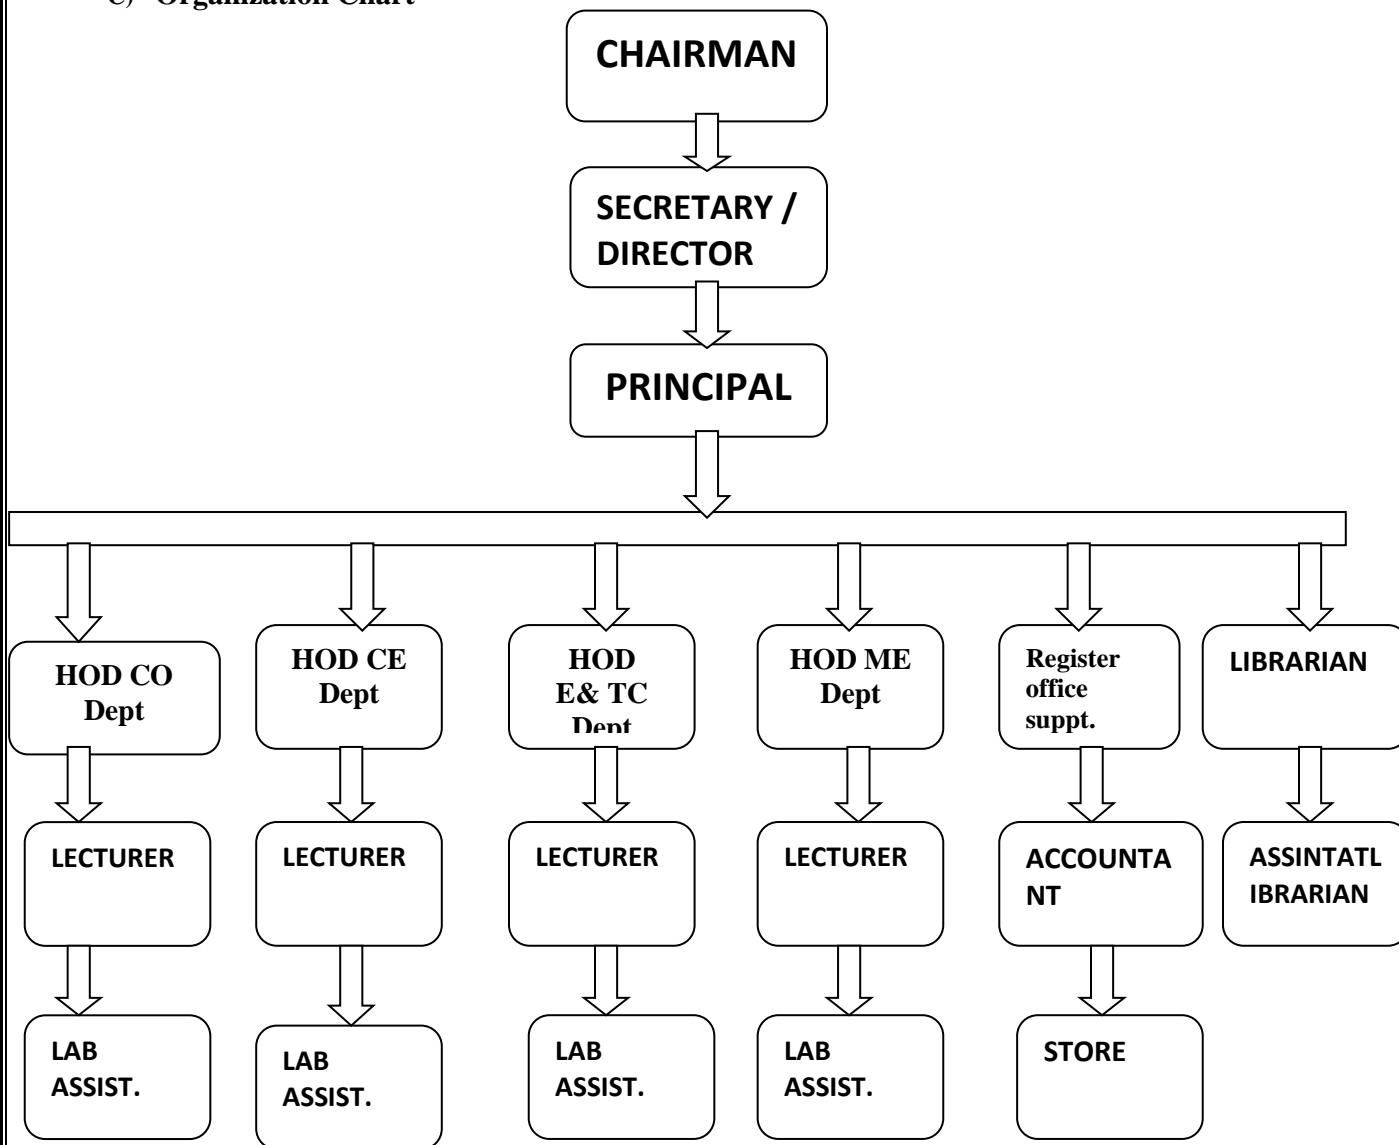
C) Organization Chart

CHAIRMAN

SECRETARY / DIRECTOR

PRINCIPAL

HOD CO Dept

HOD CE Dept

HOD E& TC Dept

HOD ME Dept

Register office suppt.

LIBRARIAN

LECTURER

LECTURER

LECTURER

LECTURER

ACCOUNTA NT

ASSINTATL IBRARIAN

LAB ASSIST.

LAB ASSIST.

LAB ASSIST.

LAB ASSIST.

STORE